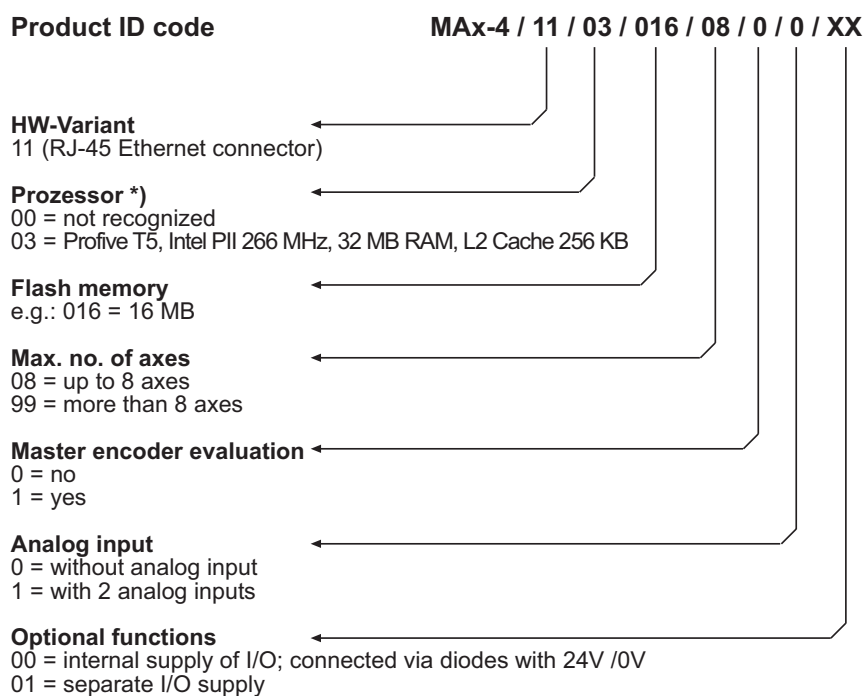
**Product ID code** **MAx-4 / 11 / 03 / 016 / 08 / 0 / 0 / XX**

**HW-Variant**
11 (RJ-45 Ethernet connector)

**Prozessor \*)**
00 = not recognized
03 = Profive T5, Intel PII 266 MHz, 32 MB RAM, L2 Cache 256 KB

**Flash memory**
e.g.: 016 = 16 MB

**Max. no. of axes**
08 = up to 8 axes
99 = more than 8 axes

**Master encoder evaluation**
0 = no
1 = yes

**Analog input**
0 = without analog input
1 = with 2 analog inputs

**Optional functions**
00 = internal supply of I/O; connected via diodes with 24V /0V
01 = separate I/O supply